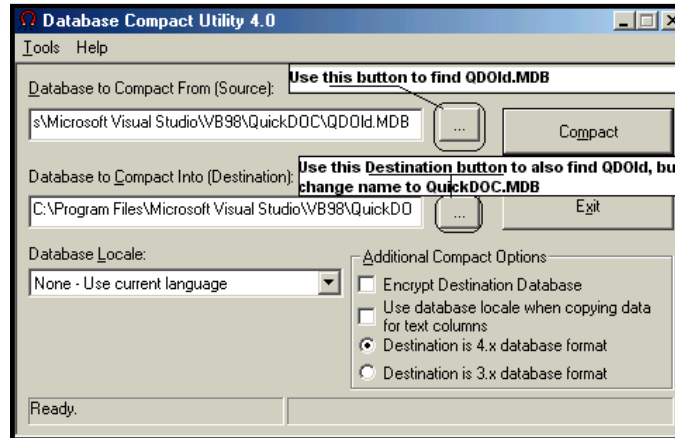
Database Compact Utility 4.0

Tools Help

Database to Compact From (Source):

Use this button to find QDOld.MDB

s\Microsoft Visual Studio\VB98\QuickDOC\QDOld.MDB

...

Compact

Database to Compact Into (Destination):

Use this Destination button to also find QDOld, bu change name to QuickDOC.MDB

C:\Program Files\Microsoft Visual Studio\VB98\QuickDO

...

Exit

Database Locale:

None - Use current language

Additional Compact Options

Encrypt Destination Database

Use database locale when copying data for text columns

Destination is 4.x database format

Destination is 3.x database format

Ready.